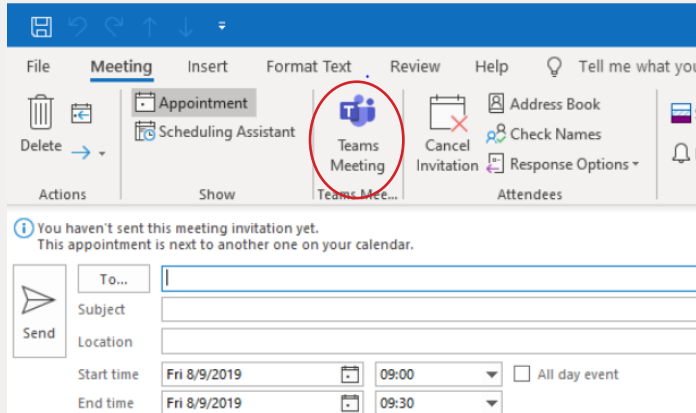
File Meeting Insert Format Text Review Help Tell me what you

Delete

Actions

Appointment
Scheduling Assistant

Show

Teams Meeting

Teams Mee...

Cancel Invitation

Address Book
Check Names
Response Options

Attendees

You haven't sent this meeting invitation yet.
This appointment is next to another one on your calendar.

Send

To...

Subject

Location

Start time Fri 8/9/2019 09:00 All day event

End time Fri 8/9/2019 09:30